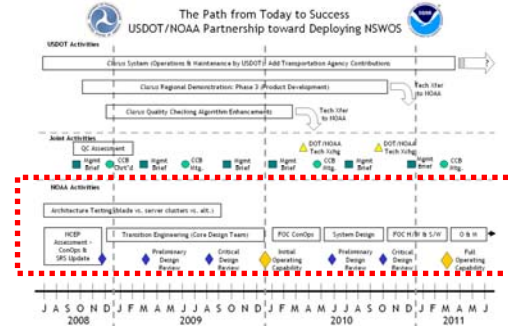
The Path from Today to Success
USDOT/NOAA Partnership toward Deploying NSWOS

USDOT Activities

Clarus System (Operations & Maintenance by USDOT / Add Transportation Agency Contributions

Clarus Regional Demonstration: Phase 3 (Product Development)

Tech Xfer to NOAA

Clarus Quality Checking Algorithm Enhancements

Tech Xfer to NOAA

Joint Activities

QC Assessment

DOT/NOAA Tech Xchg

DOT/NOAA Tech Xchg

Mgmt Brief

CCB Ckt'd

Mgmt Brief

CCB Mtg.

Mgmt Brief

Mgmt Brief

CCB Mtg.

Mgmt Brief

Mgmt Brief

CCB Mtg.

NOAA Activities

Architecture Testing (blade vs. server clusters vs. alt.)

HCEP Assessment – ConOps & SRS Update

Transition Engineering (Core Design Team)

Preliminary Design Review

Critical Design Review

POC ConOps

System Design

POC H/W & S/W

O & M

Initial Operating Capability

Preliminary Design Review

Critical Design Review

Full Operating Capability

J A S O N D J F M A M J J A S O N D J F M A M J J A S O N D J F M A M J
2008
2009
2010
2011